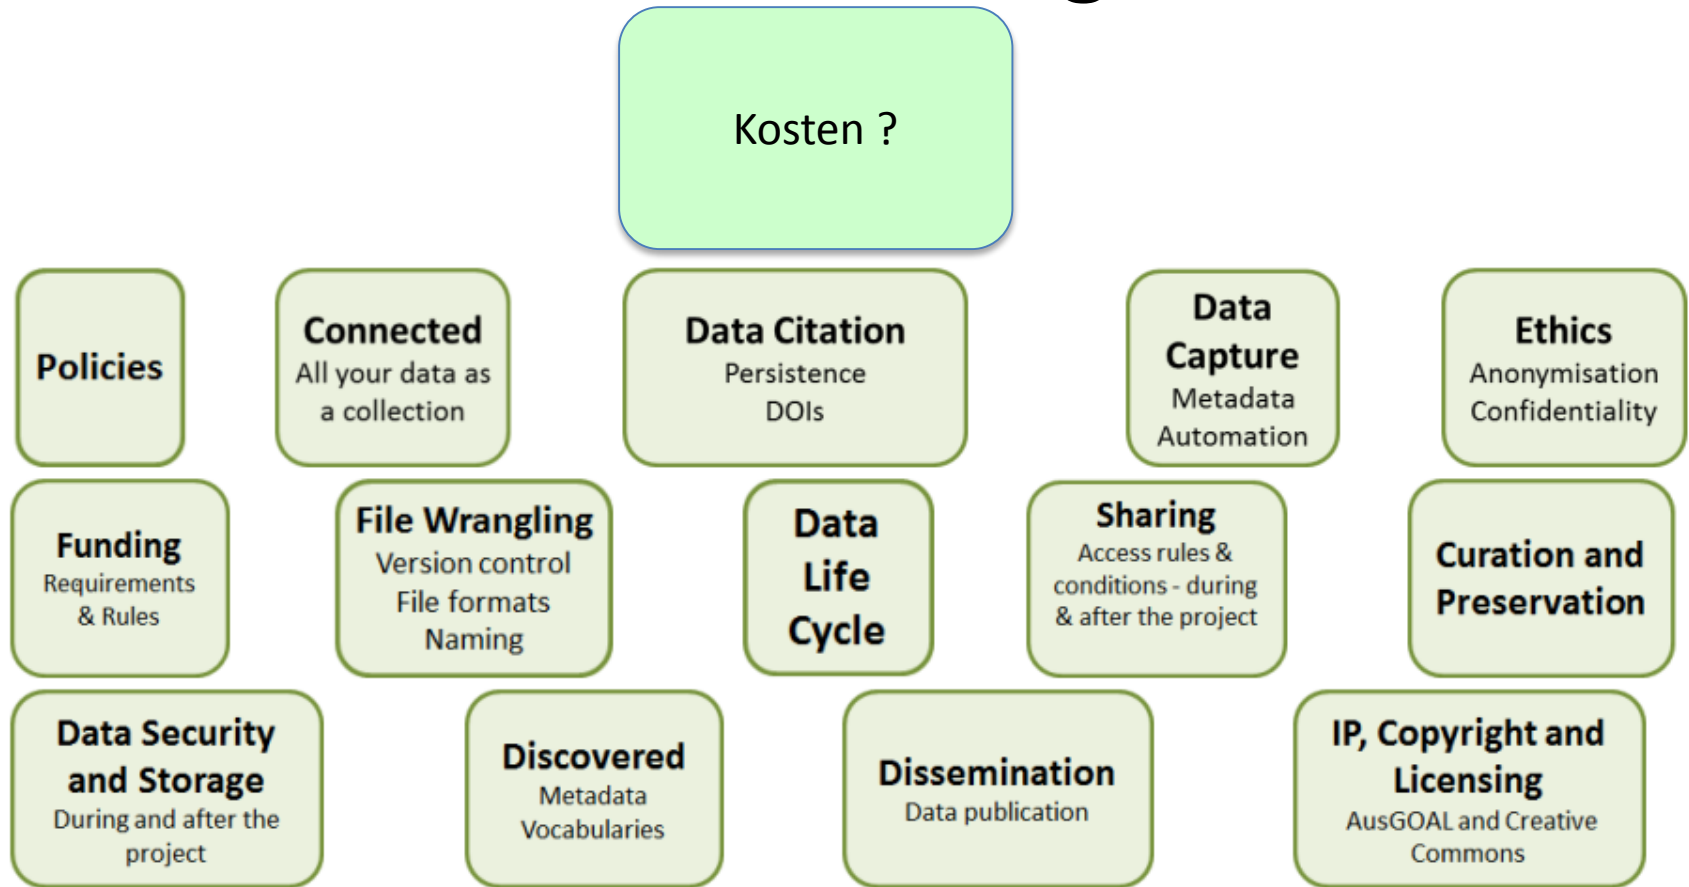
Kosten ?

Policies

Connected
All your data as a collection

Data Citation
Persistence
DOIs

Data Capture
Metadata
Automation

Ethics
Anonymisation
Confidentiality

Funding
Requirements & Rules

File Wrangling
Version control
File formats
Naming

Data Life Cycle

Sharing
Access rules & conditions - during & after the project

Curation and Preservation

Data Security and Storage
During and after the project

Discovered
Metadata
Vocabularies

Dissemination
Data publication

IP, Copyright and Licensing
AusGOAL and Creative Commons